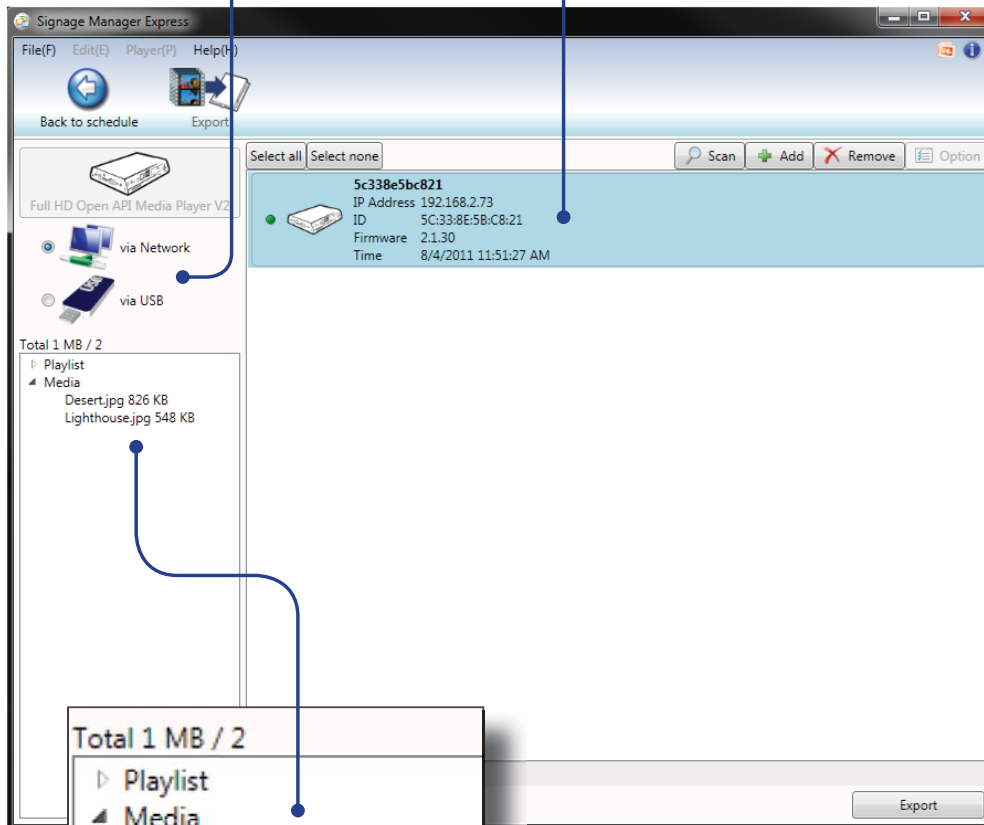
Signage Manager Express

File(F) Edit(E) Player(P) Help(H)

Back to schedule

Export

Full HD Open API Media Player V2

via Network

via USB

Total 1 MB / 2

Playlist

Media

Desert.jpg 826 KB

Lighthouse.jpg 548 KB

Select all

Select none

Scan

Add

Remove

Option

5c338e5bc821

| | |
|---|---|
| IP Address | 192.168.2.73 |
| ID | 5C:33:8E:5B:C8:21 |
| Firmware | 2.1.30 |
| Time | 8/4/2011 11:51:27 AM |

Export

Total 1 MB / 2

Playlist

Media